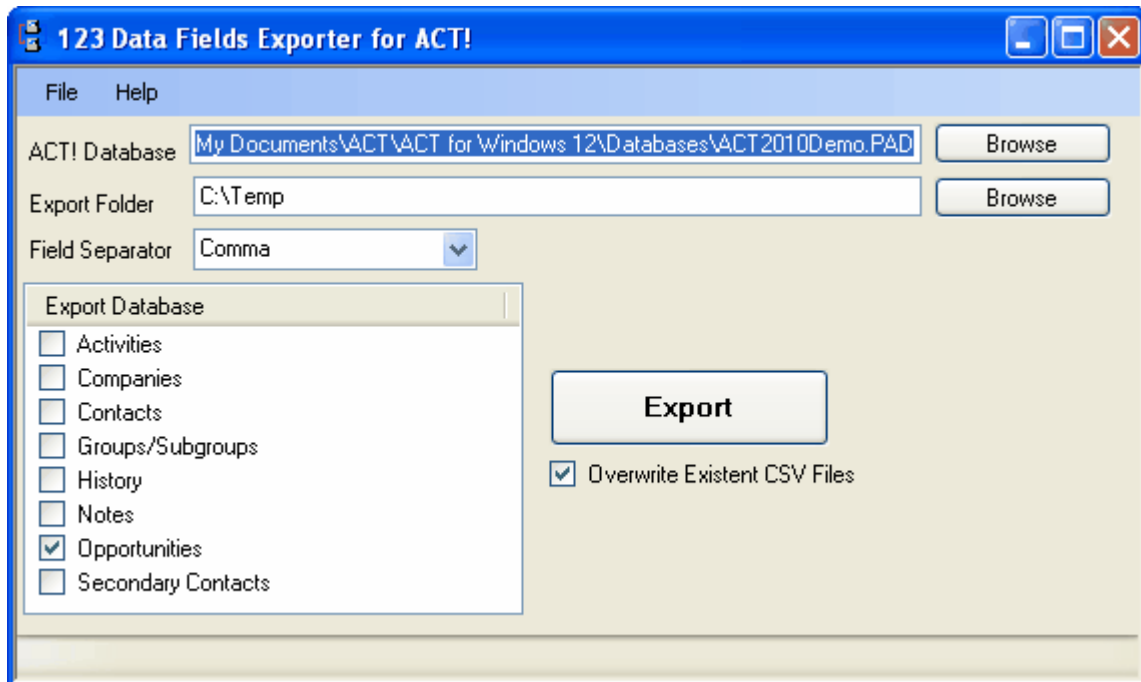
123 Data Fields Exporter for ACT!

File Help

ACT! Database My Documents\ACT\ACT for Windows 12\Databases\ACT2010Demo.PAD Browse

Export Folder C:\Temp Browse

Field Separator Comma

Export Database

Activities
Companies
Contacts
Groups/Subgroups
History
Notes
Opportunities
Secondary Contacts

Export

Overwrite Existent CSV Files